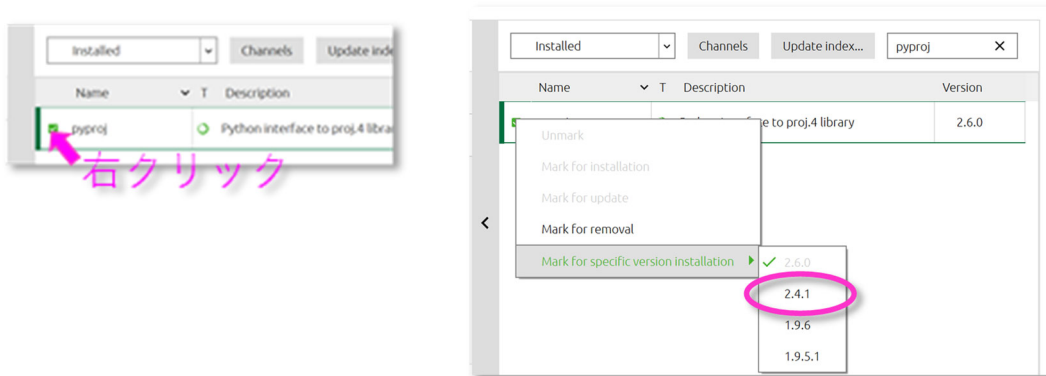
Installed
Channels
Update inde
Name
T
Description
pyproj
Python interface to proj.4 libra
右クリック

Installed
Channels
Update index...
pyproj
Name
T
Description
Version
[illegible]e to proj.4 library
2.6.0
Unmark
Mark for installation
Mark for update
Mark for removal
Mark for specific version installation
2.6.0
2.4.1
1.9.6
1.9.5.1